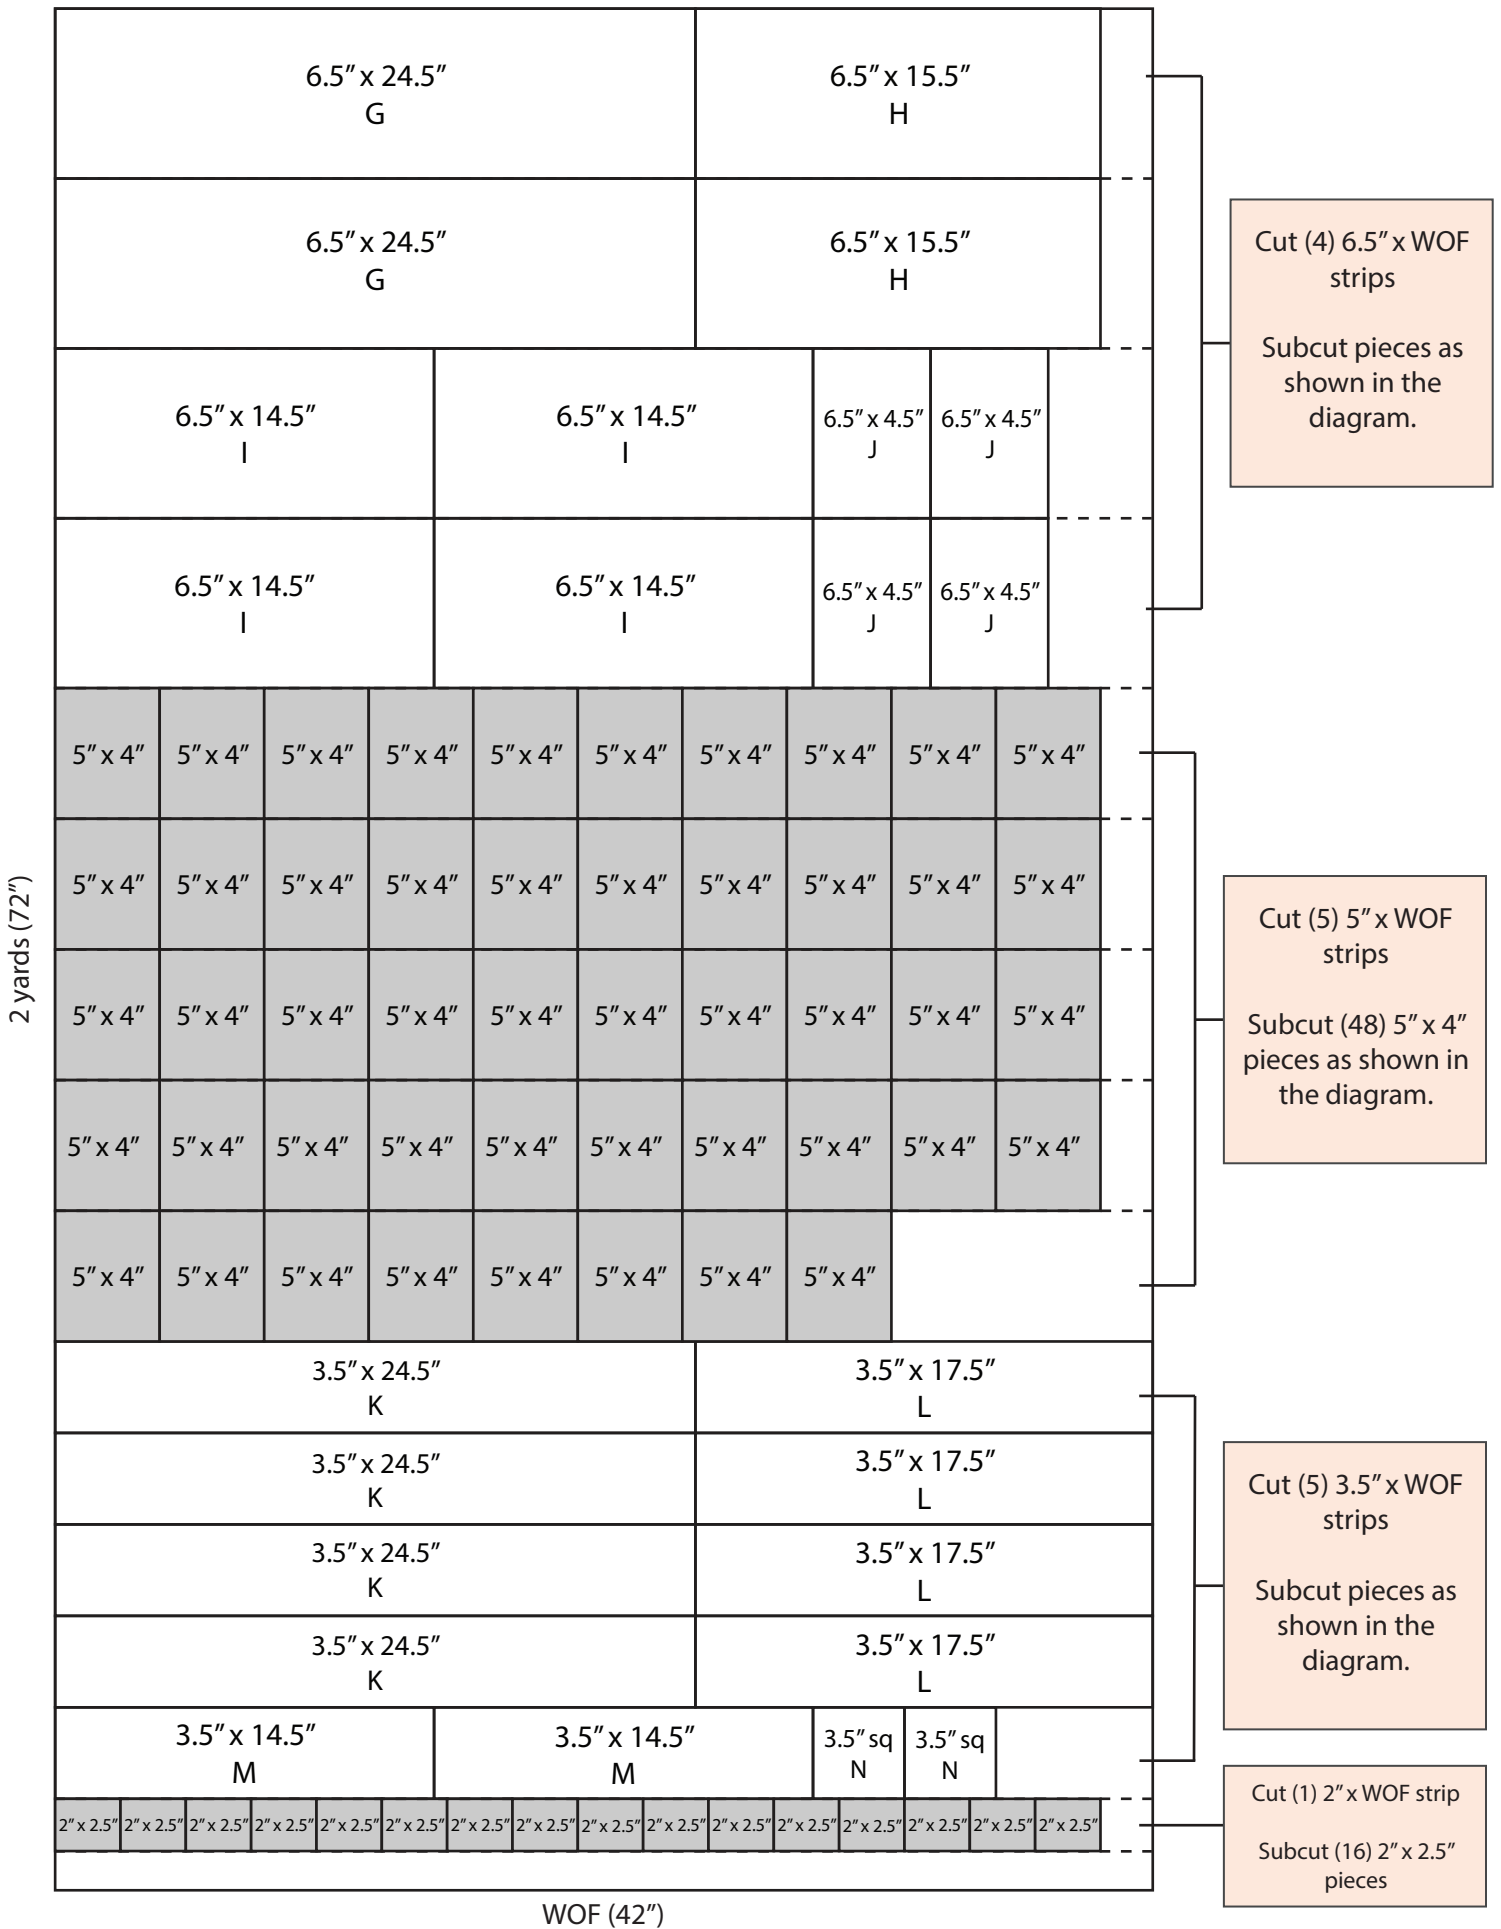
6.5″ x 24.5″
G

6.5″ x 15.5″
H

6.5″ x 24.5″
G

6.5″ x 15.5″
H

6.5″ x 14.5″
I

6.5″ x 14.5″
I

6.5″ x 4.5″
J

6.5″ x 4.5″
J

6.5″ x 14.5″
I

6.5″ x 14.5″
I

6.5″ x 4.5″
J

6.5″ x 4.5″
J

Cut (4) 6.5″ x WOF strips

Subcut pieces as shown in the diagram.

5″ x 4″ 5″ x 4″ 5″ x 4″ 5″ x 4″ 5″ x 4″ 5″ x 4″ 5″ x 4″ 5″ x 4″ 5″ x 4″ 5″ x 4″

5″ x 4″ 5″ x 4″ 5″ x 4″ 5″ x 4″ 5″ x 4″ 5″ x 4″ 5″ x 4″ 5″ x 4″ 5″ x 4″ 5″ x 4″

5″ x 4″ 5″ x 4″ 5″ x 4″ 5″ x 4″ 5″ x 4″ 5″ x 4″ 5″ x 4″ 5″ x 4″ 5″ x 4″ 5″ x 4″

5″ x 4″ 5″ x 4″ 5″ x 4″ 5″ x 4″ 5″ x 4″ 5″ x 4″ 5″ x 4″ 5″ x 4″ 5″ x 4″ 5″ x 4″

5″ x 4″ 5″ x 4″ 5″ x 4″ 5″ x 4″ 5″ x 4″ 5″ x 4″ 5″ x 4″ 5″ x 4″

Cut (5) 5″ x WOF strips

Subcut (48) 5″ x 4″ pieces as shown in the diagram.

2 yards (72″)

3.5″ x 24.5″
K

3.5″ x 17.5″
L

3.5″ x 24.5″
K

3.5″ x 17.5″
L

3.5″ x 24.5″
K

3.5″ x 17.5″
L

3.5″ x 24.5″
K

3.5″ x 17.5″
L

3.5″ x 14.5″
M

3.5″ x 14.5″
M

3.5″ sq
N

3.5″ sq
N

Cut (5) 3.5″ x WOF strips

Subcut pieces as shown in the diagram.

2″ x 2.5″ 2″ x 2.5″ 2″ x 2.5″ 2″ x 2.5″ 2″ x 2.5″ 2″ x 2.5″ 2″ x 2.5″ 2″ x 2.5″ 2″ x 2.5″ 2″ x 2.5″ 2″ x 2.5″ 2″ x 2.5″ 2″ x 2.5″ 2″ x 2.5″ 2″ x 2.5″ 2″ x 2.5″

Cut (1) 2″ x WOF strip

Subcut (16) 2″ x 2.5″ pieces

WOF (42″)